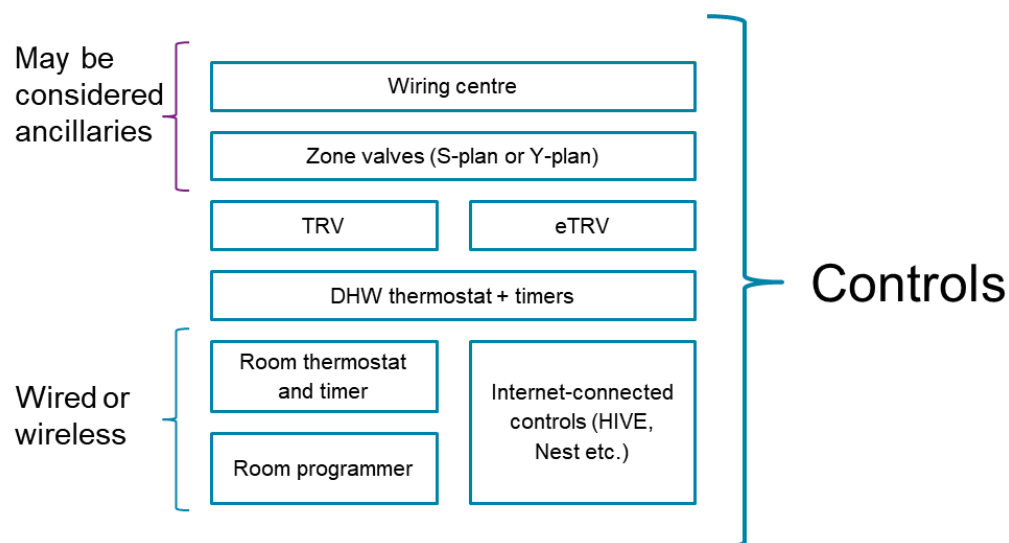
May be considered ancillaries

Wiring centre

Zone valves (S-plan or Y-plan)

TRV

eTRV

DHW thermostat + timers

Wired or wireless

Room thermostat and timer

Room programmer

Internet-connected controls (HIVE, Nest etc.)

Controls